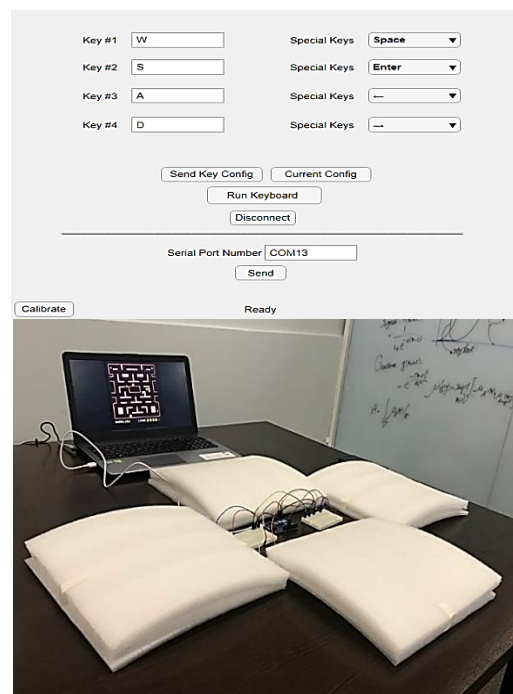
Key #1 W

Special Keys Space

Key #2 S

Special Keys Enter

Key #3 A

Special Keys ←

Key #4 D

Special Keys →

Send Key Config

Current Config

Run Keyboard

Disconnect

Serial Port Number COM13

Send

Calibrate

Ready